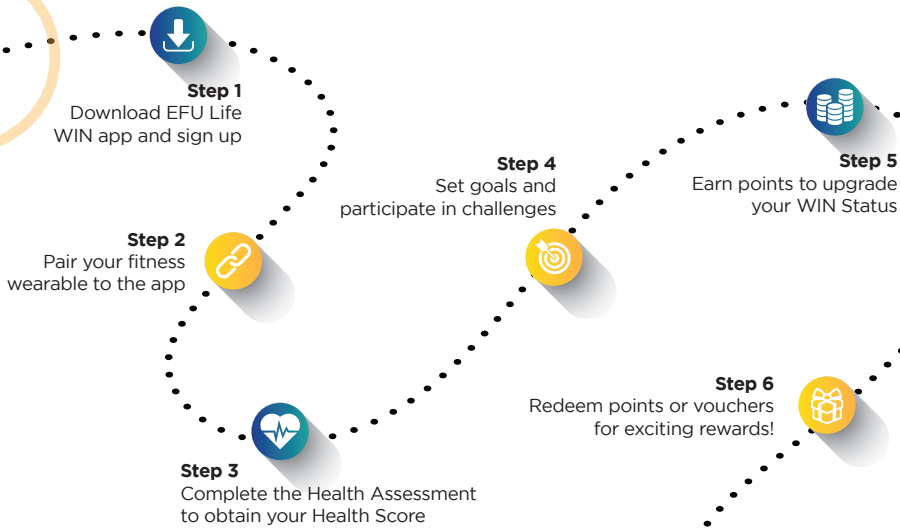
Step 1
Download EFU Life WIN app and sign up

Step 2
Pair your fitness wearable to the app

Step 3
Complete the Health Assessment to obtain your Health Score

Step 4
Set goals and participate in challenges

Step 5
Earn points to upgrade your WIN Status

Step 6
Redeem points or vouchers for exciting rewards!